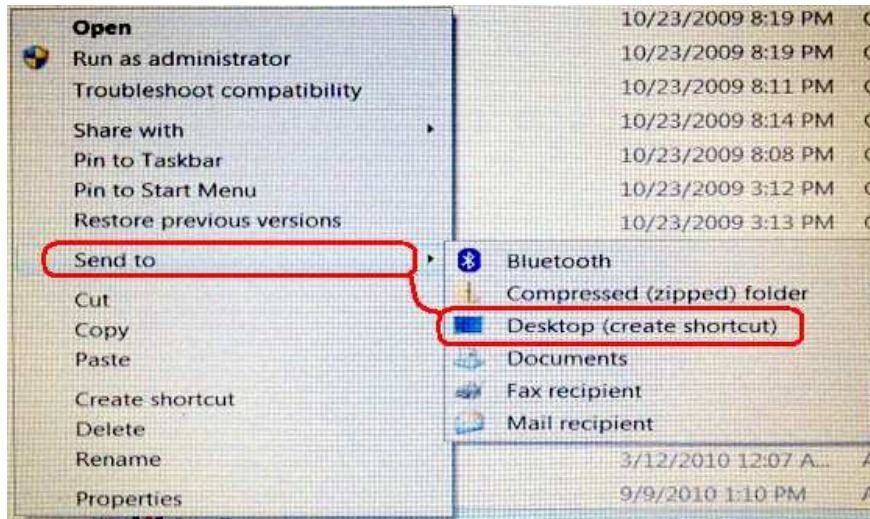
Open
Run as administrator
Troubleshoot compatibility

Share with
Pin to Taskbar
Pin to Start Menu
Restore previous versions

Send to

Cut
Copy
Paste

Create shortcut
Delete
Rename

Properties

Bluetooth
Compressed (zipped) folder
Desktop (create shortcut)
Documents
Fax recipient
Mail recipient

10/23/2009 8:19 PM
10/23/2009 8:19 PM
10/23/2009 8:11 PM
10/23/2009 8:14 PM
10/23/2009 8:08 PM
10/23/2009 3:12 PM
10/23/2009 3:13 PM
3/12/2010 12:07 A...
9/9/2010 1:10 PM